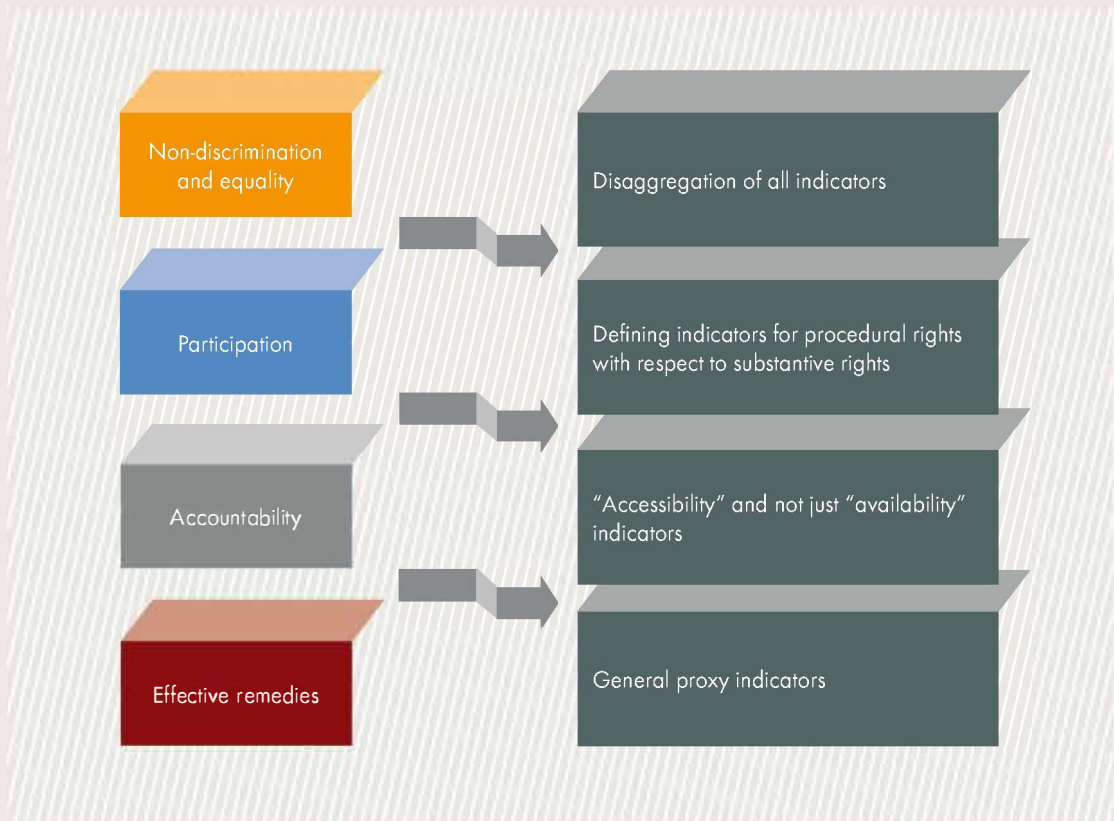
Non-discrimination and equality

Participation

Accountability

Effective remedies

Disaggregation of all indicators

Defining indicators for procedural rights with respect to substantive rights

“Accessibility” and not just “availability” indicators

General proxy indicators